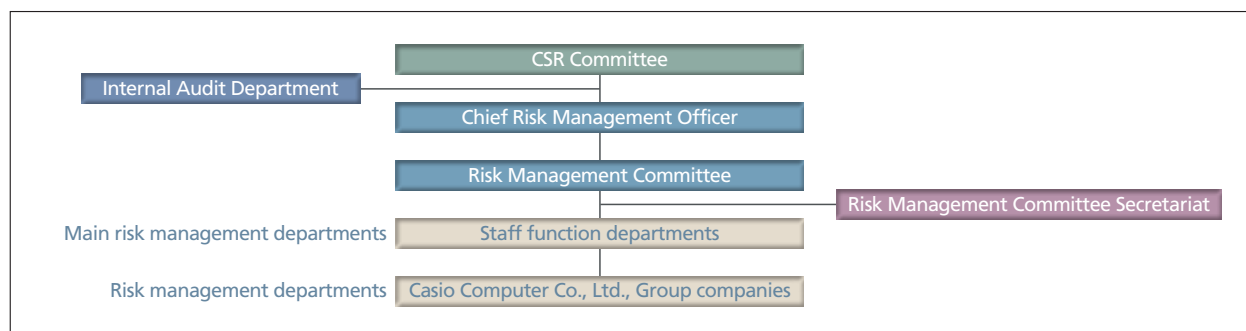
CSR Committee

Internal Audit Department

Chief Risk Management Officer

Risk Management Committee

Risk Management Committee Secretariat

Main risk management departments

Staff function departments

Risk management departments

Casio Computer Co., Ltd., Group companies